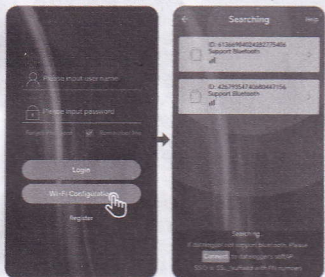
Please input username

Please input password

Forget Password

Remember Me

Login

Wi-Fi Configuration

Register

Searching

Help

ID: 6136e9640242627754fa
Support Bluetooth

ID: 4367955474261d447156
Support Bluetooth

Searching...

If datalogger not support bluetooth, please

Connect

to datalogger's softAP,

SSID is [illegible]